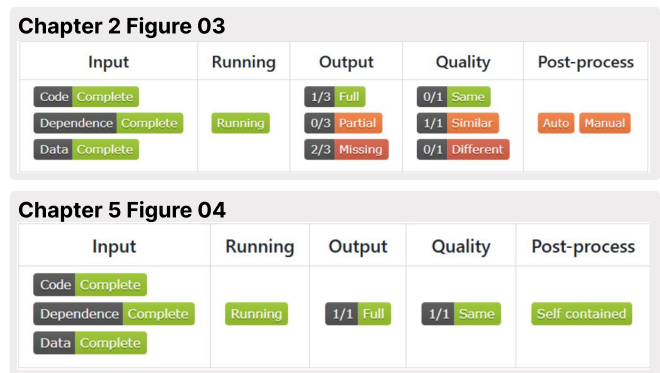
Chapter 2 Figure 03

| Input | Running | Output | Quality | Post-process |
|---|---|---|---|---|
| Code Complete<br>Dependence Complete<br>Data Complete | Running | 1/3 Full<br>0/3 Partial<br>2/3 Missing | 0/1 Same<br>1/1 Similar<br>0/1 Different | Auto Manual |

Chapter 5 Figure 04

| Input | Running | Output | Quality | Post-process |
|---|---|---|---|---|
| Code Complete<br>Dependence Complete<br>Data Complete | Running | 1/1 Full | 1/1 Same | Self contained |